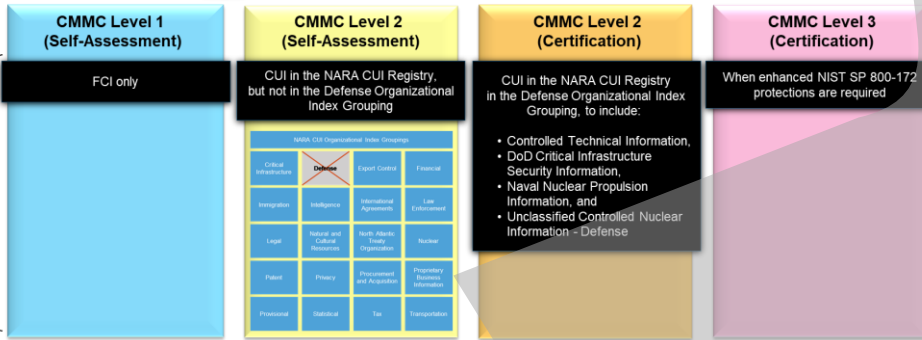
CMMC Level 1
(Self-Assessment)

FCI only

CMMC Level 2
(Self-Assessment)

CUI in the NARA CUI Registry, but not in the Defense Organizational Index Grouping

NARA CUI Organizational Index Groupings

| Critical Infrastructure | Defense | Export Control | Financial |
|---|---|---|---|
| Immigration | Intelligence | International Agreements | Law Enforcement |
| Legal | Natural and Cultural Resources | North Atlantic Treaty Organization | Nuclear |
| Patent | Privacy | Procurement and Acquisition | Proprietary Business Information |
| Provisional | Statistical | Tax | Transportation |

CMMC Level 2
(Certification)

CUI in the NARA CUI Registry in the Defense Organizational Index Grouping, to include:

• Controlled Technical Information,
• DoD Critical Infrastructure Security Information,
• Naval Nuclear Propulsion Information, and
• Unclassified Controlled Nuclear Information - Defense

CMMC Level 3
(Certification)

When enhanced NIST SP 800-172 protections are required